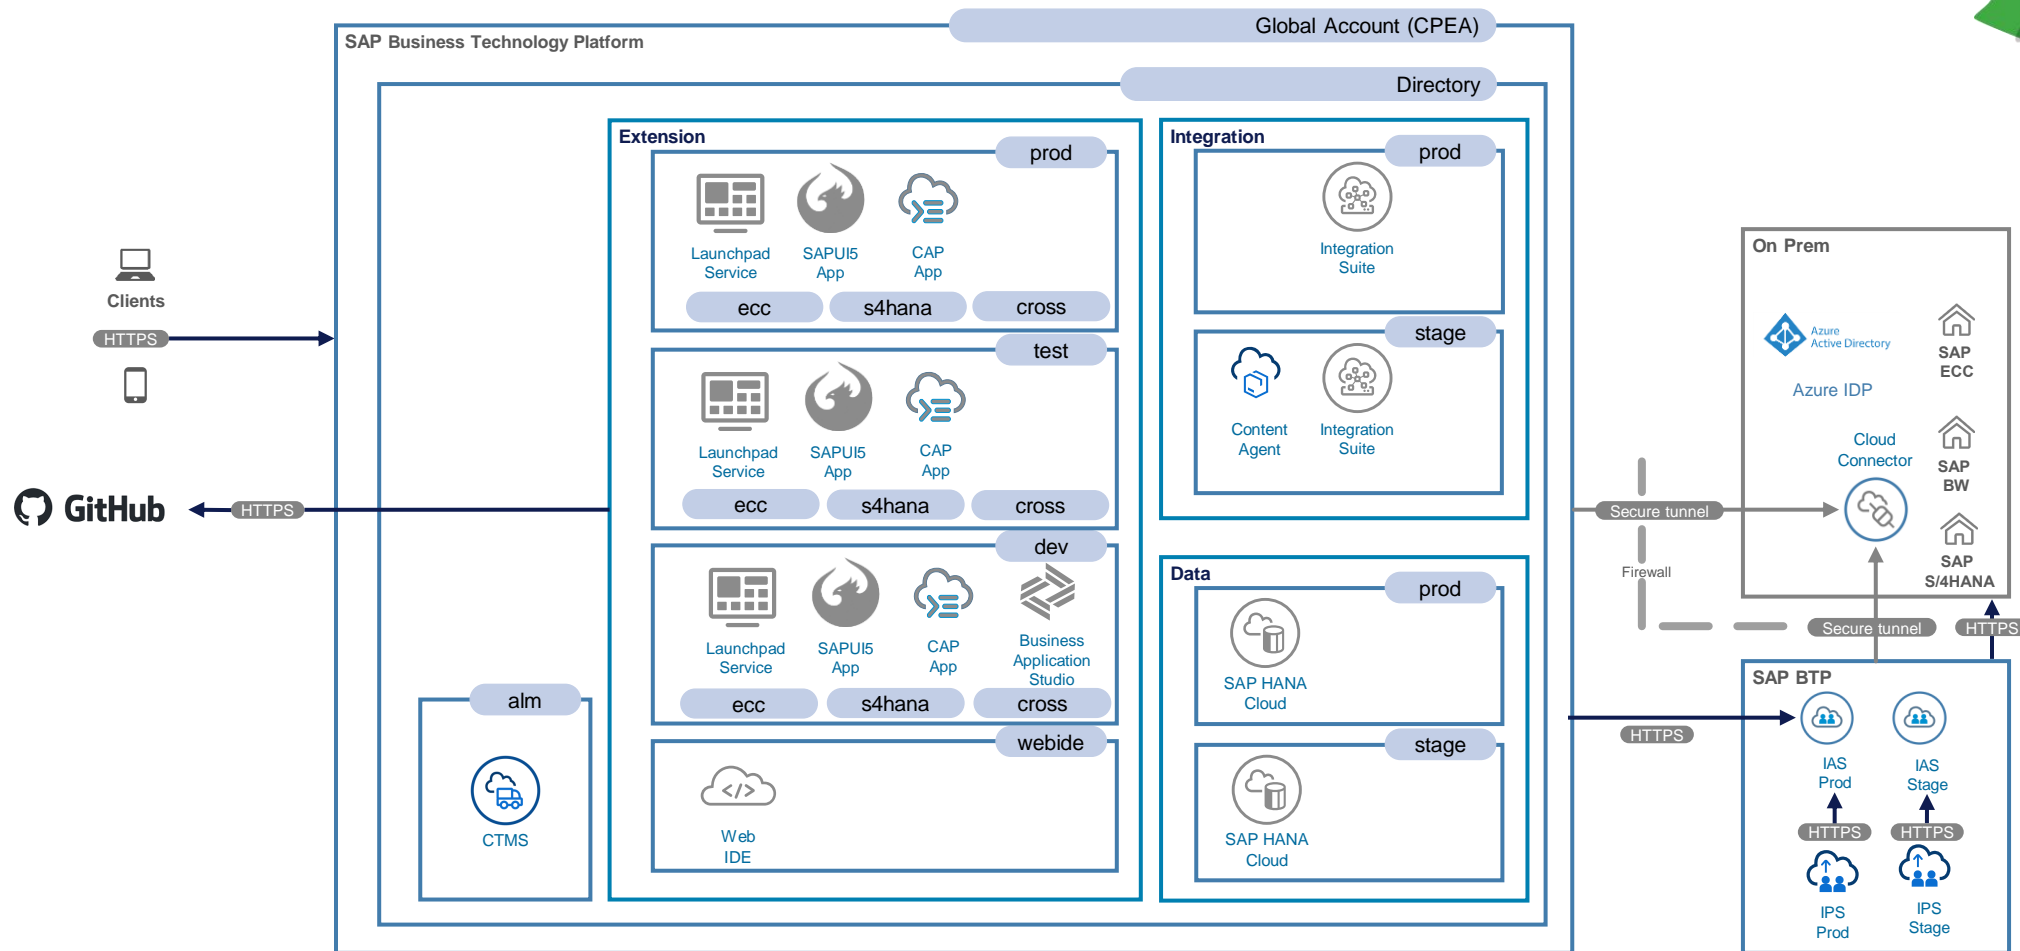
Global Account (CPEA)
SAP Business Technology Platform
Directory

Clients
HTTPS

GitHub
HTTPS

Extension
prod
Launchpad Service
SAPUI5 App
CAP App
ecc
s4hana
cross

test
Launchpad Service
SAPUI5 App
CAP App
ecc
s4hana
cross

dev
Launchpad Service
SAPUI5 App
CAP App
Business Application Studio
ecc
s4hana
cross

webide
Web IDE

alm
CTMS

Integration
prod
Integration Suite

stage
Content Agent
Integration Suite

Data
prod
SAP HANA Cloud

stage
SAP HANA Cloud

Secure tunnel
Firewall
Secure tunnel
HTTPS
HTTPS

On Prem
Azure Active Directory
Azure IDP
SAP ECC
Cloud Connector
SAP BW
SAP S/4HANA

SAP BTP
IAS Prod
IAS Stage
HTTPS
HTTPS
IPS Prod
IPS Stage